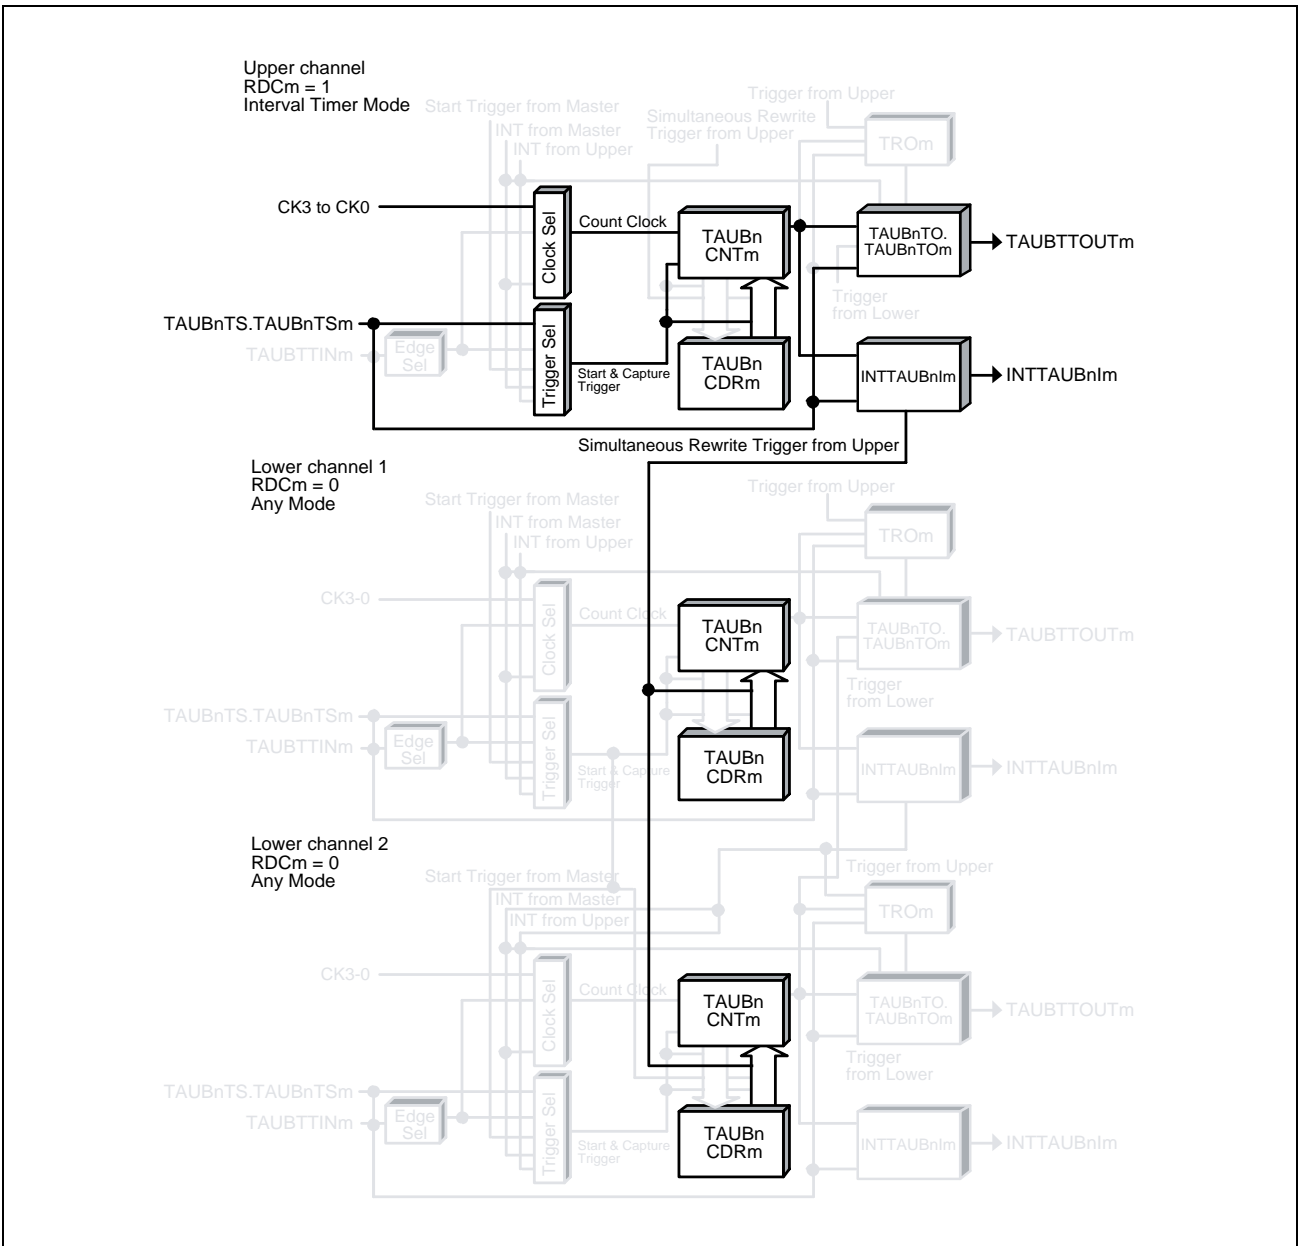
Upper channel
RDCm = 1
Interval Timer Mode

Start Trigger from Master
INT from Master
INT from Upper
Simultaneous Rewrite Trigger from Upper
Trigger from Upper
TROm

CK3 to CK0
Clock Sel
Count Clock
TAUBn CNTm
TAUBnTO. TAUBnTOm
TAUBTTOUTm
Trigger from Lower

TAUBnTS.TAUBnTSm
TAUBTTINm
Edge Sel
Trigger Sel
Start & Capture Trigger
TAUBn CDRm
INTTAUBnIm
INTTAUBnIm

Simultaneous Rewrite Trigger from Upper

Lower channel 1
RDCm = 0
Any Mode

Start Trigger from Master
INT from Master
INT from Upper
Trigger from Upper
TROm

CK3-0
Clock Sel
Count Clock
TAUBn CNTm
TAUBnTO. TAUBnTOm
TAUBTTOUTm
Trigger from Lower

TAUBnTS.TAUBnTSm
TAUBTTINm
Edge Sel
Trigger Sel
Start & Capture Trigger
TAUBn CDRm
INTTAUBnIm
INTTAUBnIm

Lower channel 2
RDCm = 0
Any Mode

Start Trigger from Master
INT from Master
INT from Upper
Trigger from Upper
TROm

CK3-0
Clock Sel
Count Clock
TAUBn CNTm
TAUBnTO. TAUBnTOm
TAUBTTOUTm
Trigger from Lower

TAUBnTS.TAUBnTSm
TAUBTTINm
Edge Sel
Trigger Sel
Start & Capture Trigger
TAUBn CDRm
INTTAUBnIm
INTTAUBnIm